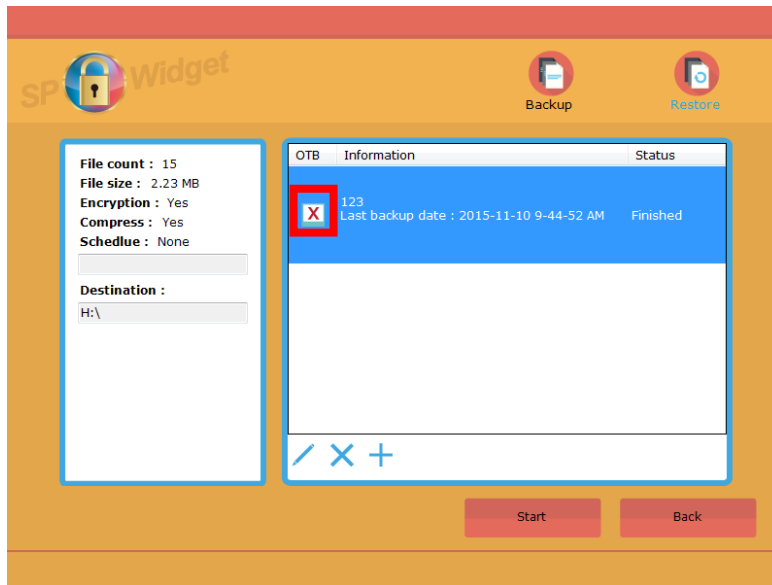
SP Widget

Backup

Restore

File count : 15
File size : 2.23 MB
Encryption : Yes
Compress : Yes
Schedlue : None

Destination :
H:\

| OTB | Information | Status |
|---|---|---|
| X | 123<br>Last backup date : 2015-11-10 9-44-52 AM | Finished |

Start

Back